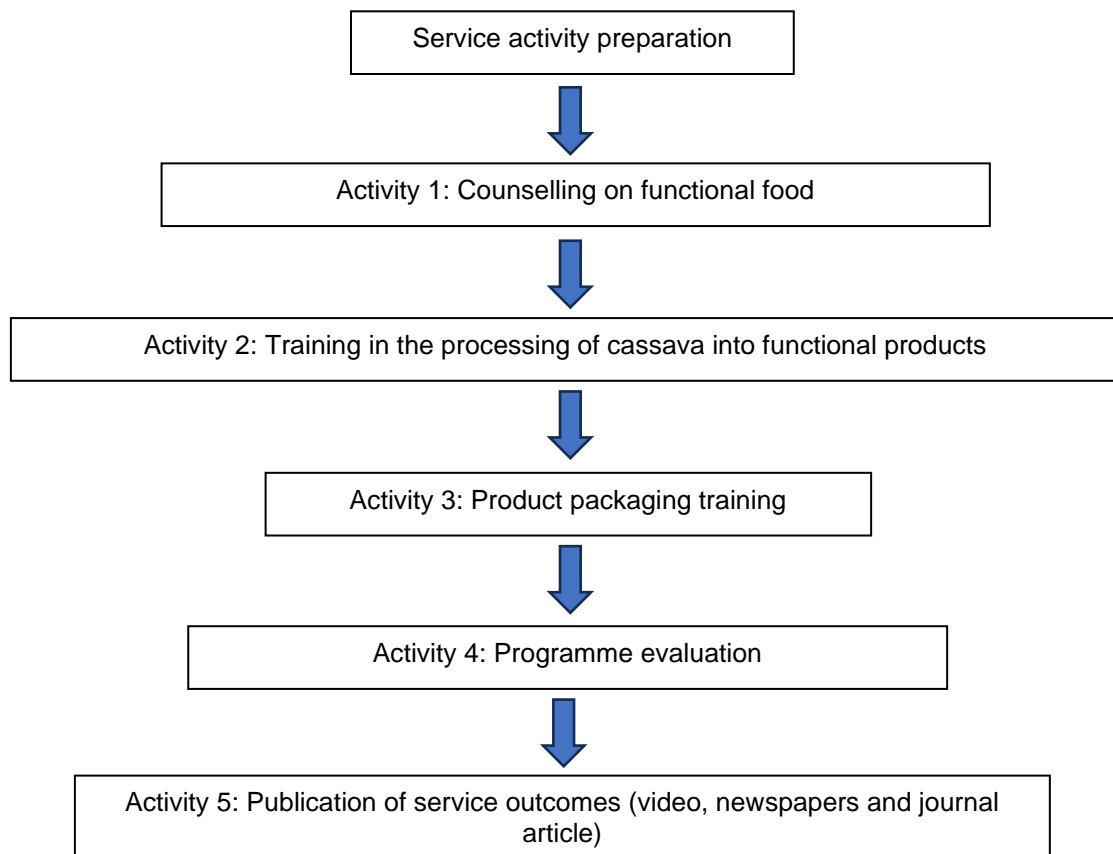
Service activity preparation

Activity 1: Counselling on functional food

Activity 2: Training in the processing of cassava into functional products

Activity 3: Product packaging training

Activity 4: Programme evaluation

Activity 5: Publication of service outcomes (video, newspapers and journal article)